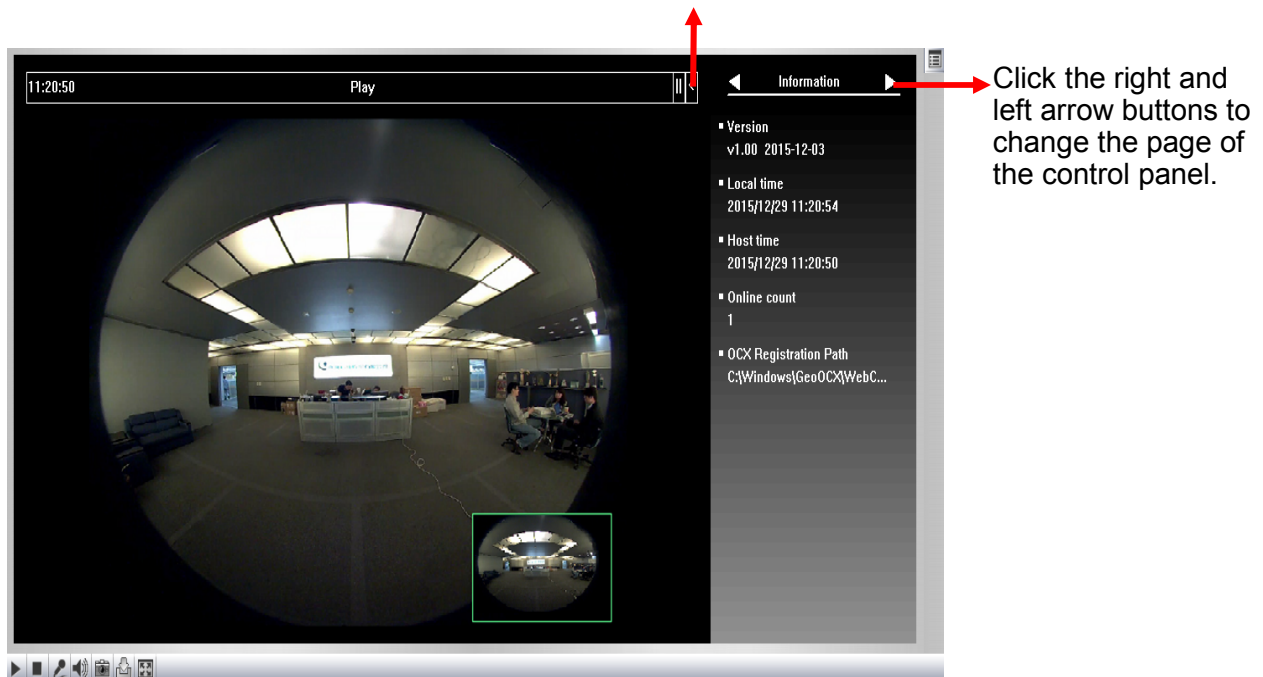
11:20:50

Play

Information

Click the right and left arrow buttons to change the page of the control panel.

Version
v1.00 2015-12-03

Local time
2015/12/29 11:20:54

Host time
2015/12/29 11:20:50

Online count
1

OCX Registration Path
C:\Windows\GeoOCX\WebC...